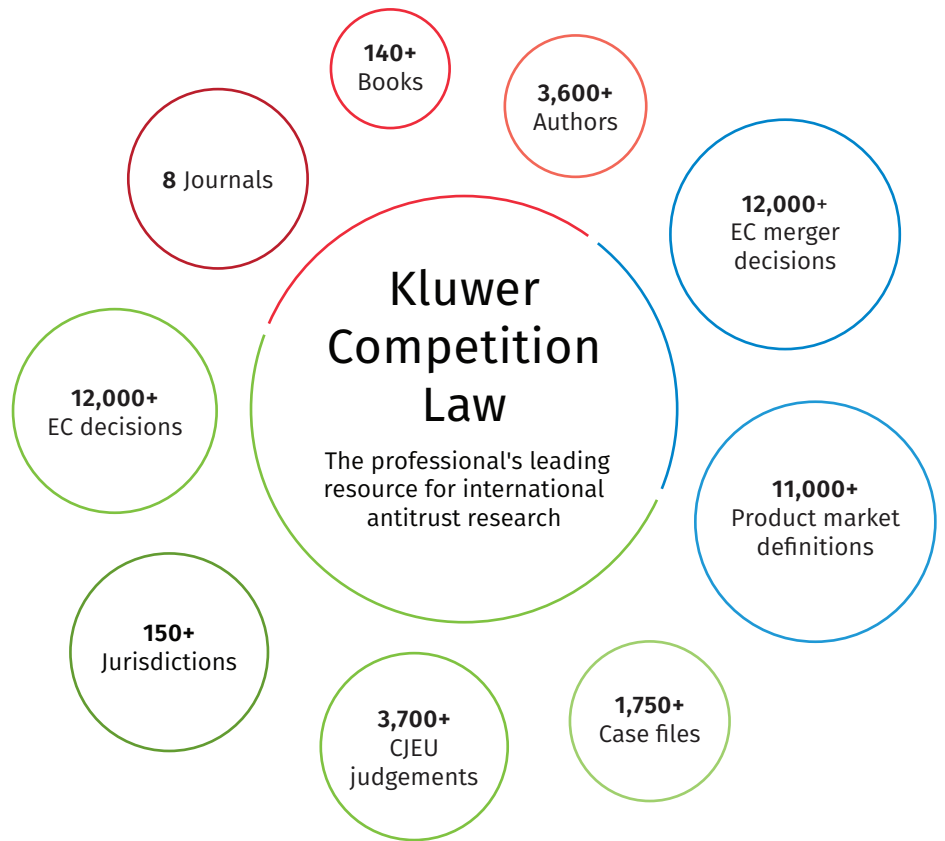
140+
Books

3,600+
Authors

8 Journals

12,000+
EC merger decisions

Kluwer Competition Law

The professional's leading resource for international antitrust research

12,000+
EC decisions

11,000+
Product market definitions

150+
Jurisdictions

3,700+
CJEU judgements

1,750+
Case files